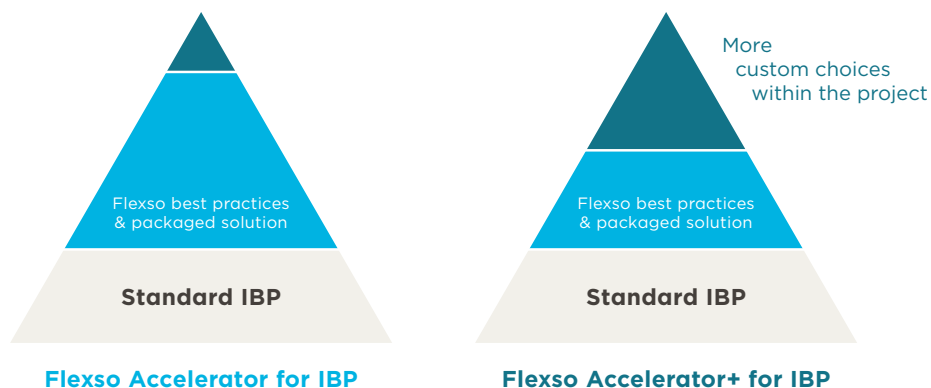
Flexso best practices & packaged solution

Standard IBP

Flexso Accelerator for IBP

More custom choices within the project

Flexso best practices & packaged solution

Standard IBP

Flexso Accelerator+ for IBP